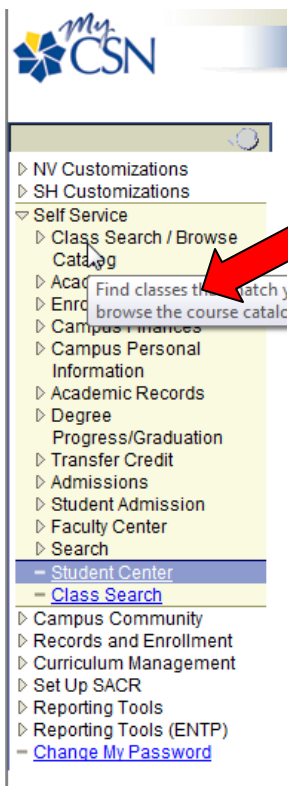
My CSN

▷ NV Customizations
▷ SH Customizations
▽ Self Service
▷ Class Search / Browse Catalog
▷ Acad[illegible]
▷ Enro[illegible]
▷ Campus Finances
▷ Campus Personal Information
▷ Academic Records
▷ Degree Progress/Graduation
▷ Transfer Credit
▷ Admissions
▷ Student Admission
▷ Faculty Center
▷ Search
– Student Center
– Class Search
▷ Campus Community
▷ Records and Enrollment
▷ Curriculum Management
▷ Set Up SACR
▷ Reporting Tools
▷ Reporting Tools (ENTP)
– Change My Password

Find classes th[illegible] match y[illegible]
browse the course catalo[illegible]